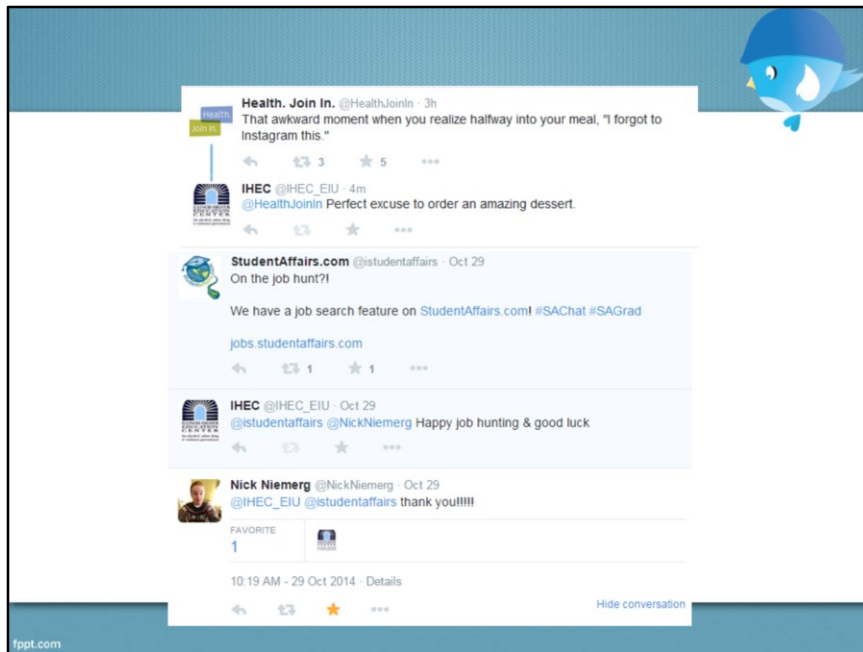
Health. Join In. @HealthJoinIn · 3h
That awkward moment when you realize halfway into your meal, "I forgot to Instagram this."

3 5

IHEC @IHEC_EIU · 4m
@HealthJoinIn Perfect excuse to order an amazing dessert.

StudentAffairs.com @istudentaffairs · Oct 29
On the job hunt?!

We have a job search feature on StudentAffairs.com! #SAChat #SAGrad

jobs.studentaffairs.com

1 1

IHEC @IHEC_EIU · Oct 29
@istudentaffairs @NickNiemerg Happy job hunting & good luck

Nick Niemerg @NickNiemerg · Oct 29
@IHEC_EIU @istudentaffairs thank you!!!!!

FAVORITE
1

10:19 AM - 29 Oct 2014 · Details

Hide conversation

fppt.com